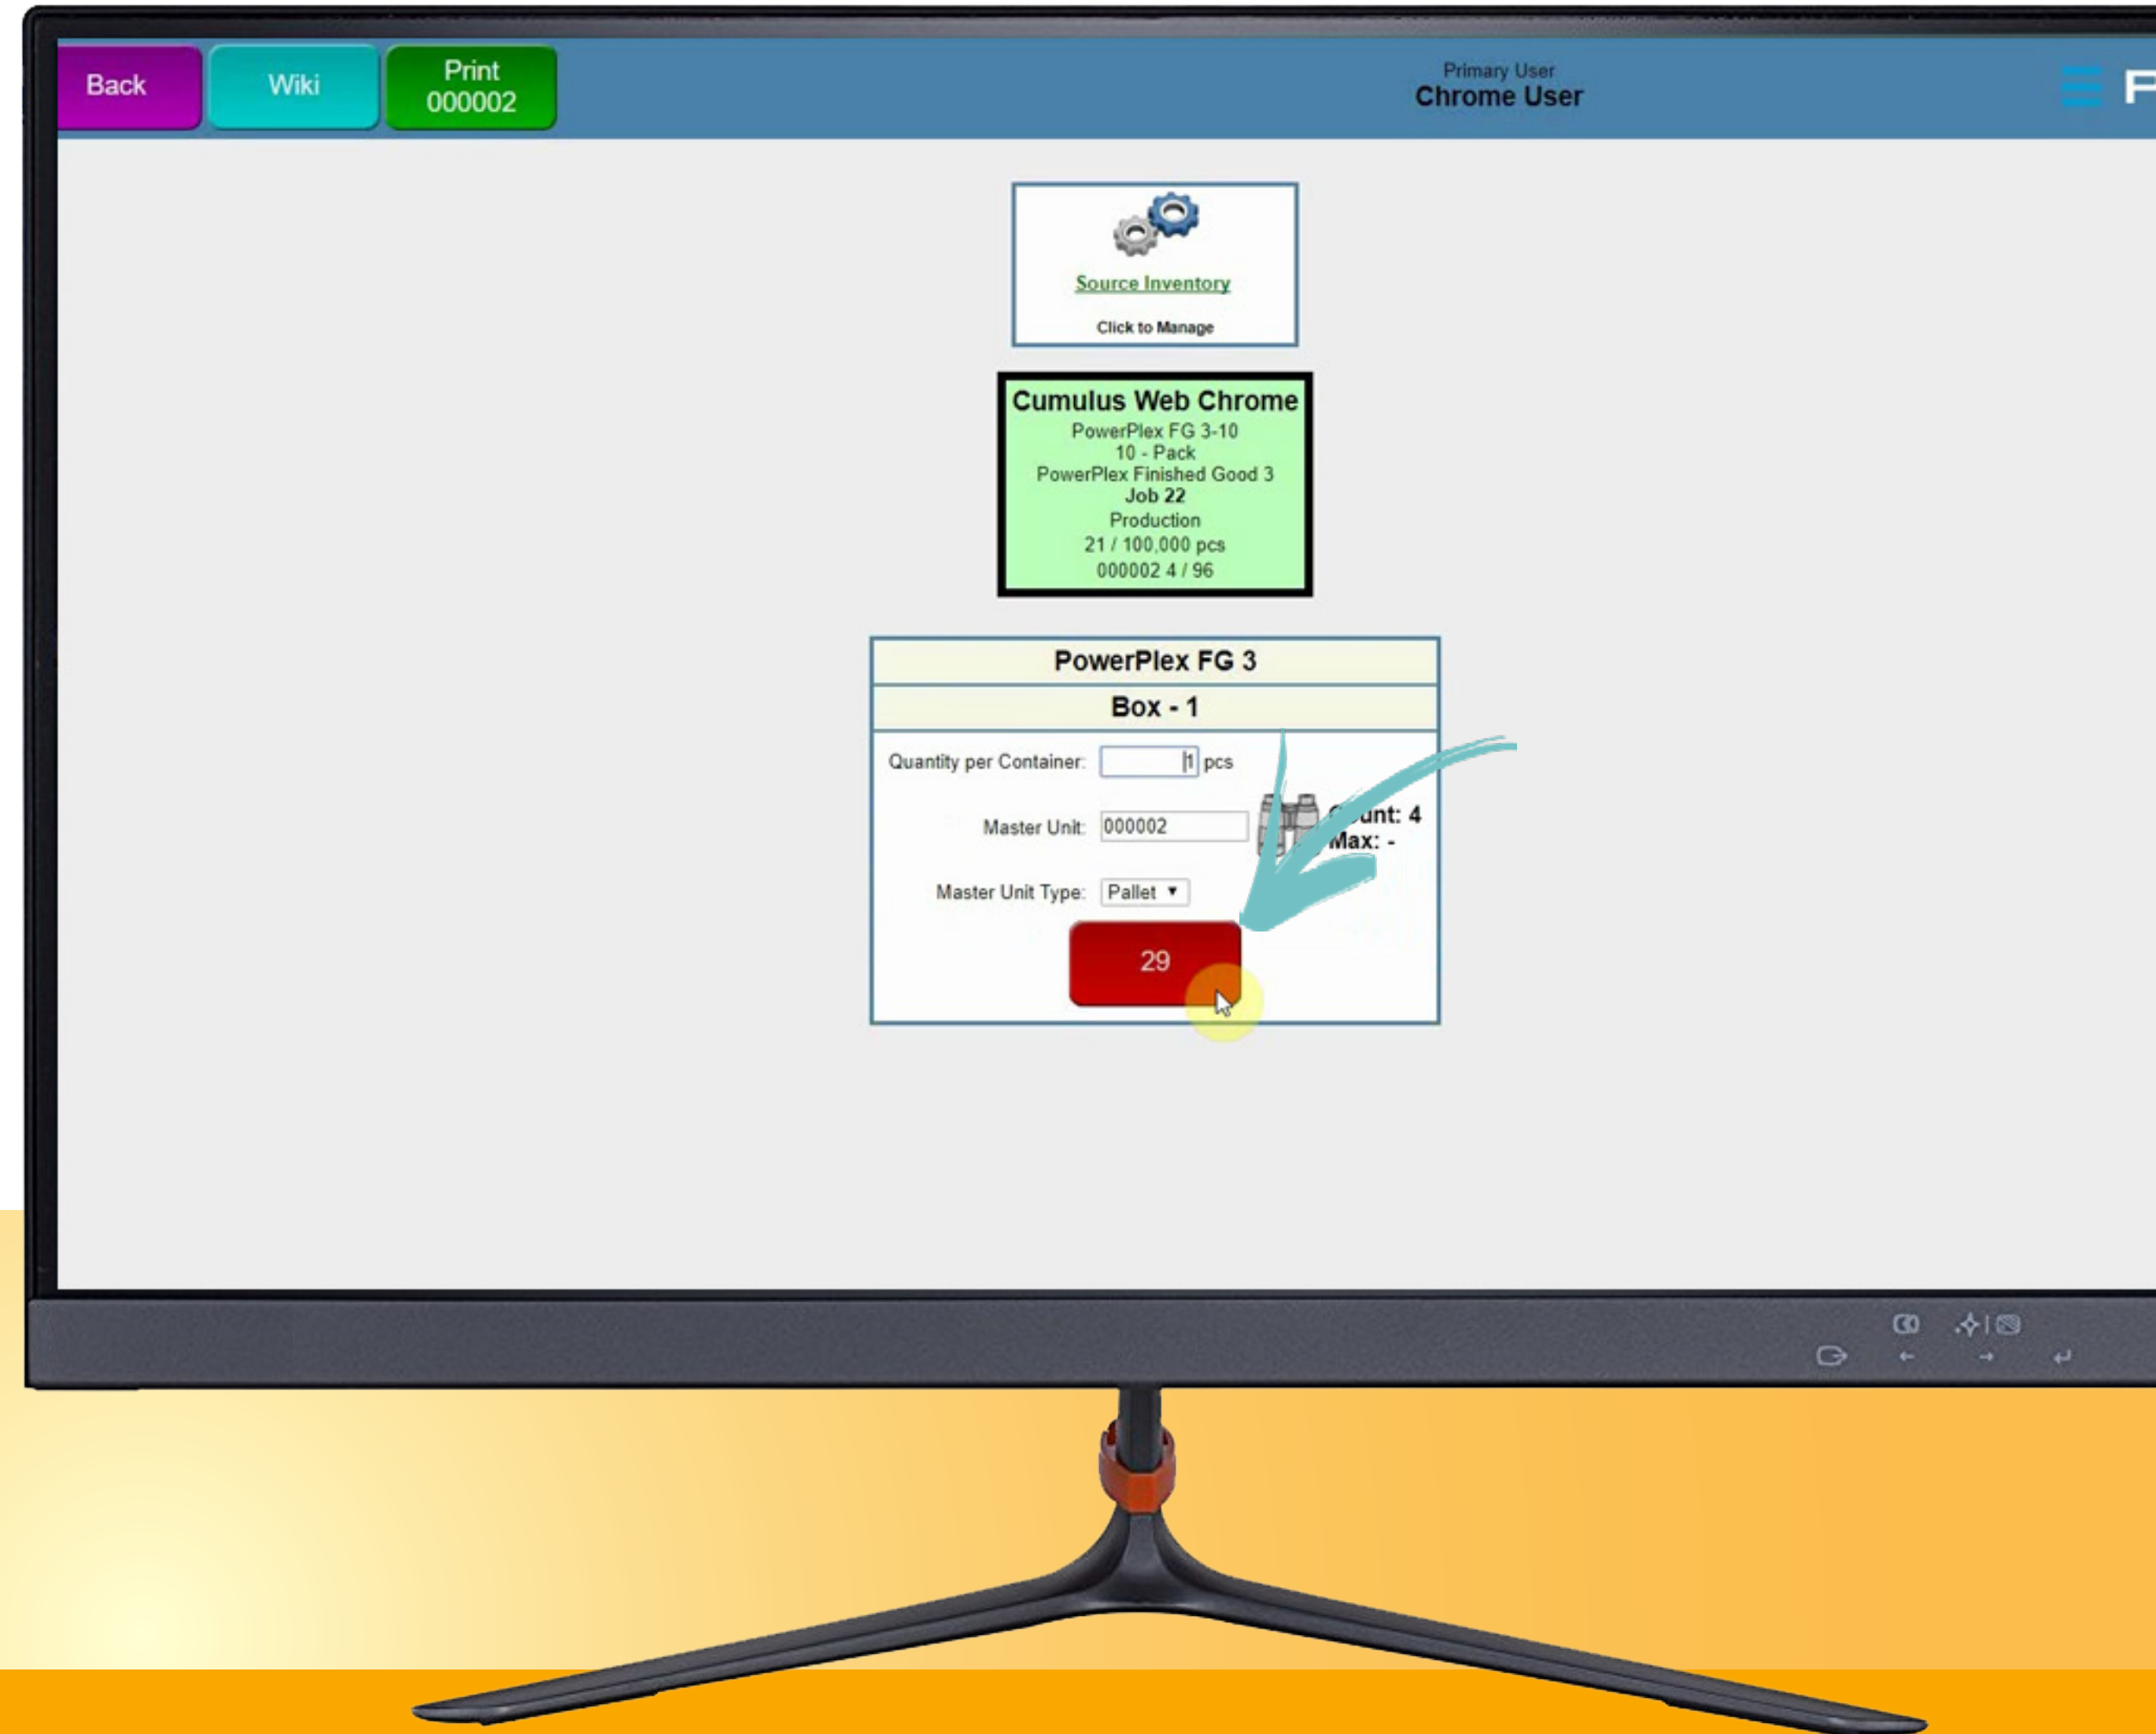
Back

Wiki

Print
000002

Primary User
Chrome User

F

Source Inventory

Click to Manage

Cumulus Web Chrome
PowerPlex FG 3-10
10 - Pack
PowerPlex Finished Good 3
Job 22
Production
21 / 100,000 pcs
000002 4 / 96

PowerPlex FG 3

Box - 1

Quantity per Container: 1 pcs

Master Unit: 000002

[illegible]unt: 4
Max: -

Master Unit Type: Pallet

29